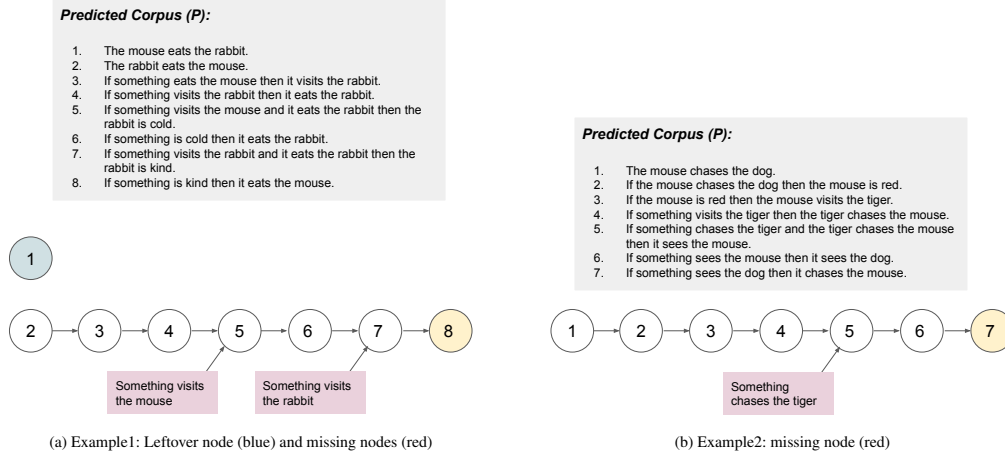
***Predicted Corpus (P):***

1. The mouse eats the rabbit.
2. The rabbit eats the mouse.
3. If something eats the mouse then it visits the rabbit.
4. If something visits the rabbit then it eats the rabbit.
5. If something visits the mouse and it eats the rabbit then the rabbit is cold.
6. If something is cold then it eats the rabbit.
7. If something visits the rabbit and it eats the rabbit then the rabbit is kind.
8. If something is kind then it eats the mouse.

1

2
3
4
5
6
7
8

Something visits the mouse

Something visits the rabbit

(a) Example1: Leftover node (blue) and missing nodes (red)

***Predicted Corpus (P):***

1. The mouse chases the dog.
2. If the mouse chases the dog then the mouse is red.
3. If the mouse is red then the mouse visits the tiger.
4. If something visits the tiger then the tiger chases the mouse.
5. If something chases the tiger and the tiger chases the mouse then it sees the mouse.
6. If something sees the mouse then it sees the dog.
7. If something sees the dog then it chases the mouse.

1
2
3
4
5
6
7

Something chases the tiger

(b) Example2: missing node (red)